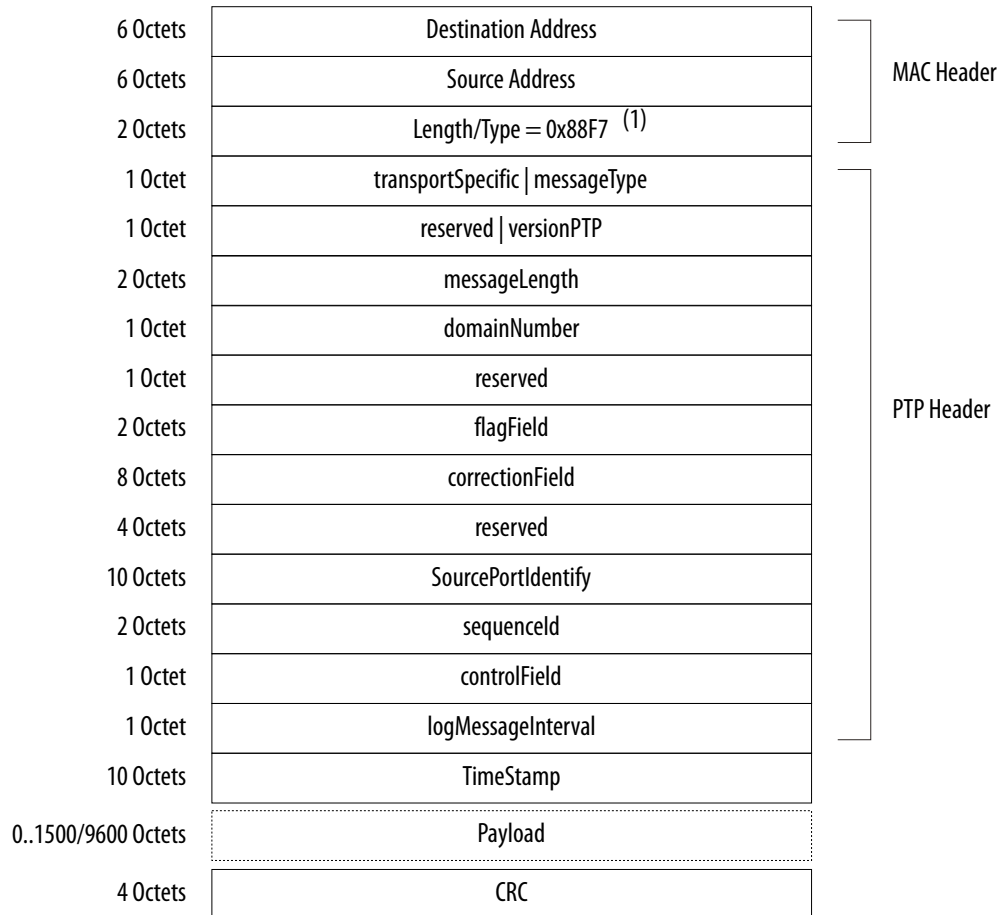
| | | |
|---|---|---|
| 6 Octets | Destination Address | MAC Header |
| 6 Octets | Source Address | |
| 2 Octets | Length/Type = 0x88F7 (1) | |
| 1 Octet | transportSpecific \| messageType | PTP Header |
| 1 Octet | reserved \| versionPTP | |
| 2 Octets | messageLength | |
| 1 Octet | domainNumber | |
| 1 Octet | reserved | |
| 2 Octets | flagField | |
| 8 Octets | correctionField | |
| 4 Octets | reserved | |
| 10 Octets | SourcePortIdentify | |
| 2 Octets | sequenceId | |
| 1 Octet | controlField | |
| 1 Octet | logMessageInterval | |
| 10 Octets | TimeStamp | |
| 0..1500/9600 Octets | Payload | |
| 4 Octets | CRC | |